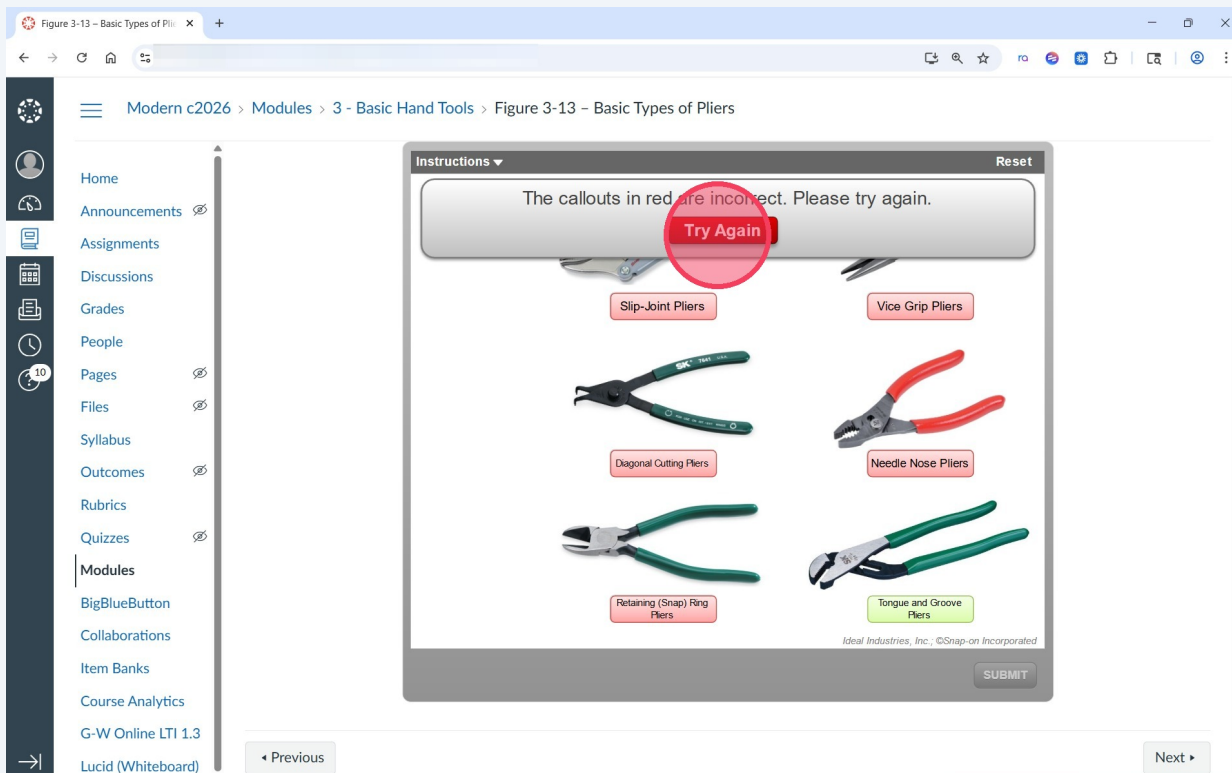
Figure 3-13 – Basic Types of Plie ×

Modern c2026 > Modules > 3 - Basic Hand Tools > Figure 3-13 – Basic Types of Pliers

Home
Announcements
Assignments
Discussions
Grades
People
Pages
Files
Syllabus
Outcomes
Rubrics
Quizzes
Modules
BigBlueButton
Collaborations
Item Banks
Course Analytics
G-W Online LTI 1.3
Lucid (Whiteboard)

10

Instructions ▾
Reset

The callouts in red are incorrect. Please try again.

Try Again

Slip-Joint Pliers
Vice Grip Pliers

SK 7641

Diagonal Cutting Pliers
Needle Nose Pliers

Retaining (Snap) Ring Pliers
Tongue and Groove Pliers

Ideal Industries, Inc.; ©Snap-on Incorporated

SUBMIT

◂ Previous
Next ▸